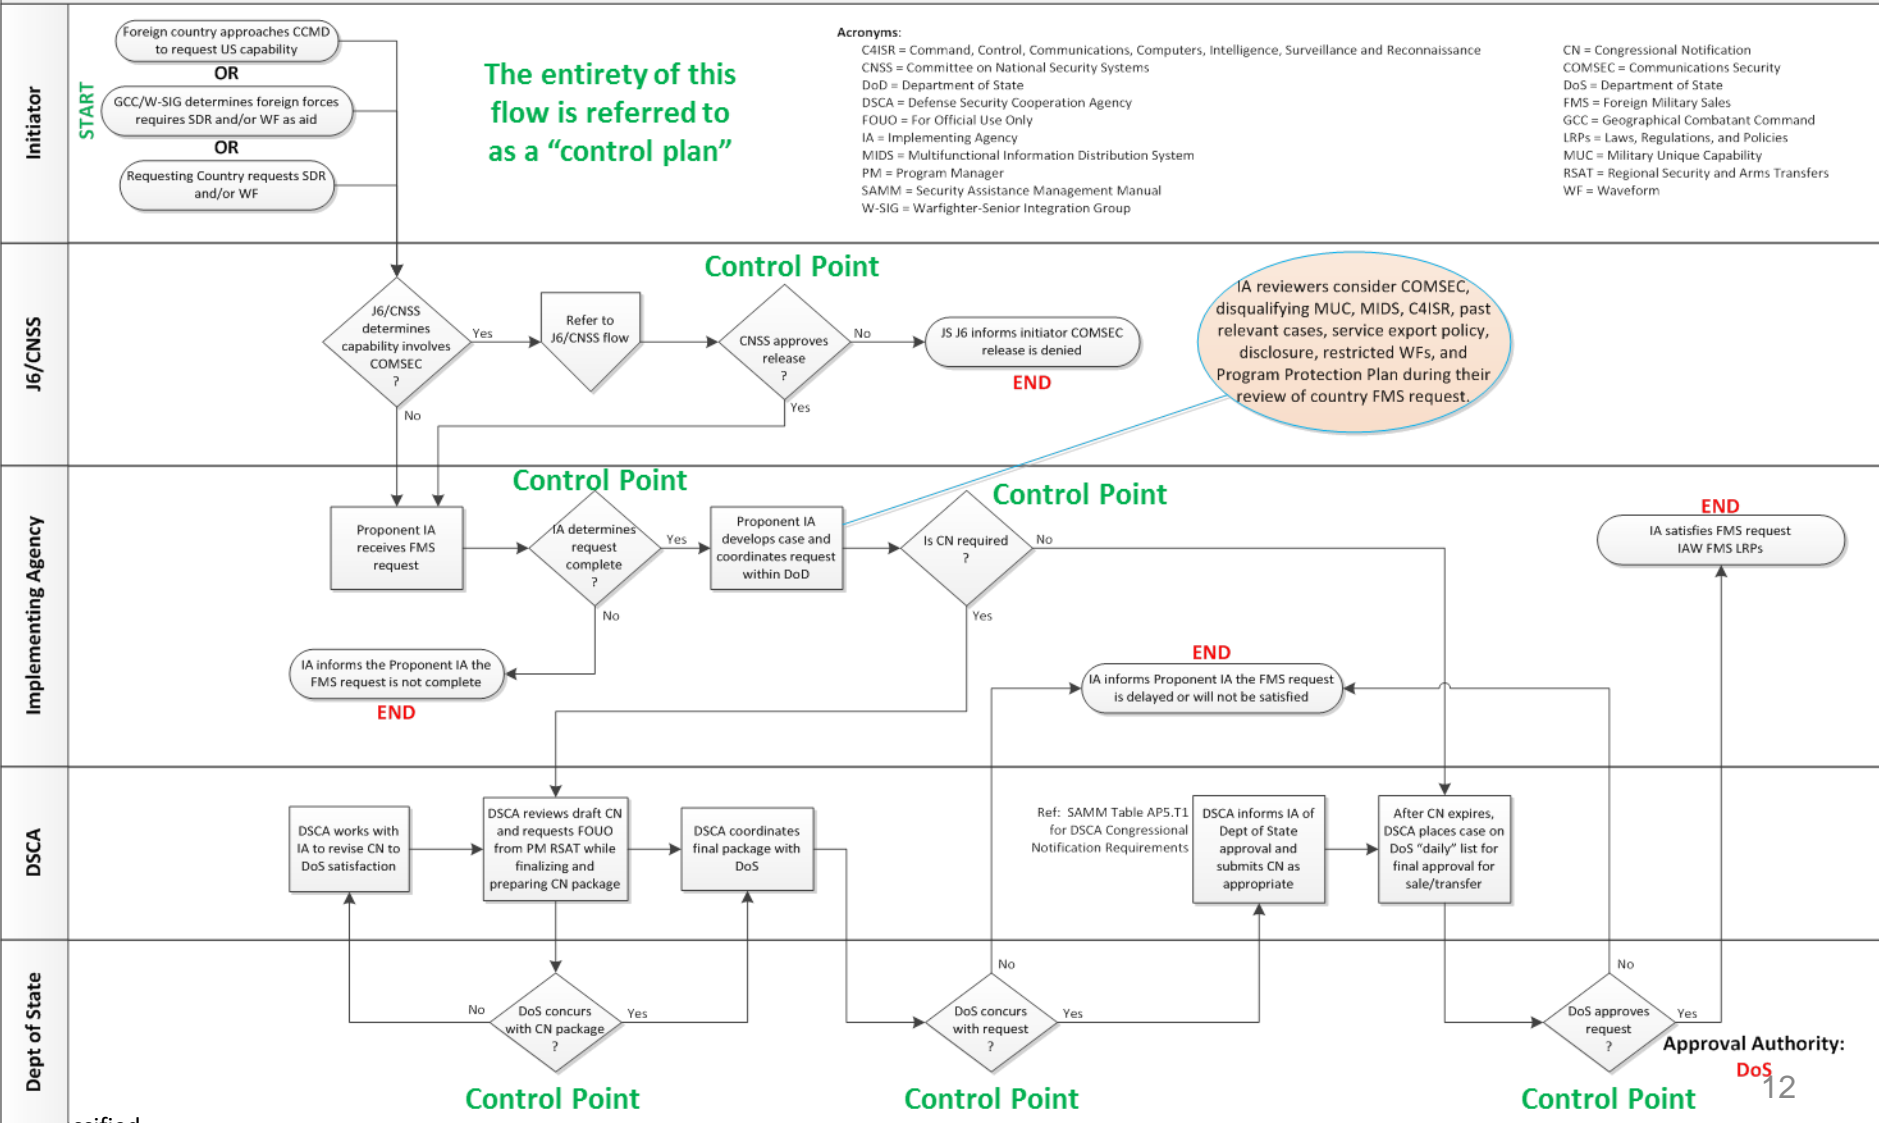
Initiator

START

Foreign country approaches CCMD to request US capability

OR

GCC/W-SIG determines foreign forces requires SDR and/or WF as aid

OR

Requesting Country requests SDR and/or WF

The entirety of this flow is referred to as a "control plan"

Acronyms:
C4ISR = Command, Control, Communications, Computers, Intelligence, Surveillance and Reconnaissance
CNSS = Committee on National Security Systems
DoD = Department of State
DSCA = Defense Security Cooperation Agency
FOUO = For Official Use Only
IA = Implementing Agency
MIDS = Multifunctional Information Distribution System
PM = Program Manager
SAMM = Security Assistance Management Manual
W-SIG = Warfighter-Senior Integration Group

CN = Congressional Notification
COMSEC = Communications Security
DoS = Department of State
FMS = Foreign Military Sales
GCC = Geographical Combatant Command
LRPs = Laws, Regulations, and Policies
MUC = Military Unique Capability
RSAT = Regional Security and Arms Transfers
WF = Waveform

J6/CNSS

J6/CNSS determines capability involves COMSEC ?

Yes

No

Refer to J6/CNSS flow

Control Point

CNSS approves release ?

No

Yes

JS J6 informs initiator COMSEC release is denied

END

IA reviewers consider COMSEC, disqualifying MUC, MIDS, C4ISR, past relevant cases, service export policy, disclosure, restricted WFs, and Program Protection Plan during their review of country FMS request.

Implementing Agency

Proponent IA receives FMS request

Control Point

IA determines request complete ?

Yes

No

Proponent IA develops case and coordinates request within DoD

Control Point

Is CN required ?

No

Yes

END

IA satisfies FMS request IAW FMS LRPs

IA informs the Proponent IA the FMS request is not complete

END

END

IA informs Proponent IA the FMS request is delayed or will not be satisfied

DSCA

DSCA works with IA to revise CN to DoS satisfaction

DSCA reviews draft CN and requests FOUO from PM RSAT while finalizing and preparing CN package

DSCA coordinates final package with DoS

Ref: SAMM Table AP5.T1 for DSCA Congressional Notification Requirements

DSCA informs IA of Dept of State approval and submits CN as appropriate

After CN expires, DSCA places case on DoS "daily" list for final approval for sale/transfer

Dept of State

No

DoS concurs with CN package ?

Yes

No

DoS concurs with request ?

Yes

No

DoS approves request ?

Yes

Approval Authority: DoS

Control Point

Control Point

Control Point

12